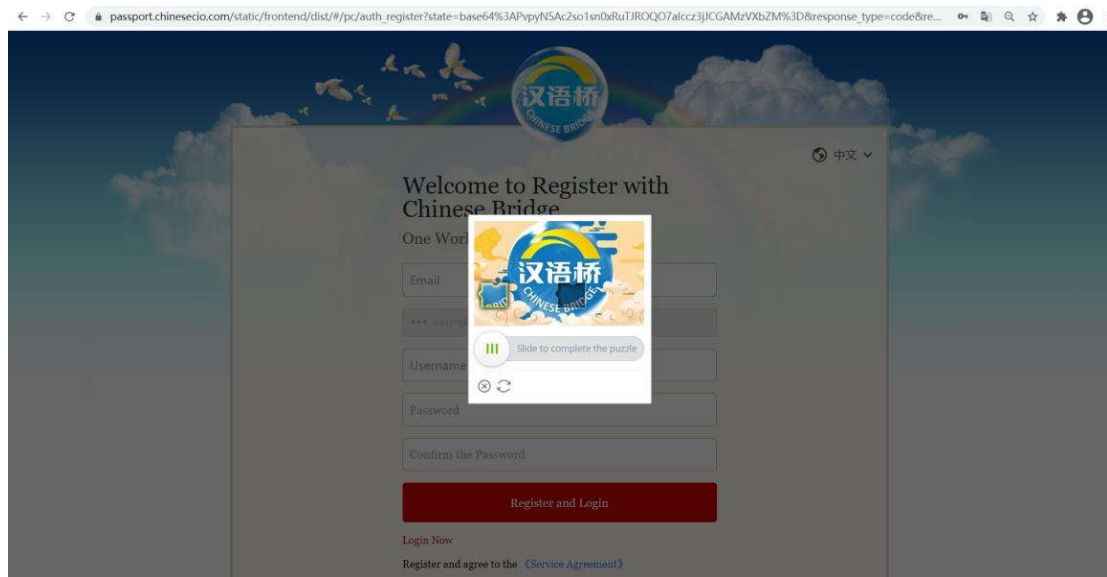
passport.chinesecio.com/static/frontend/dist/#/pc/auth_register?state=base64%3APvpyN5Ac2so1sn0xRuTJROQO7alccz3jJCGAMzVXbZM%3D&response_type=code&re...

汉语桥
CHINESE BRIDGE

中文

Welcome to Register with Chinese Bridge

One Worl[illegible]

Email

*** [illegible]

Username

Password

Confirm the Password

Register and Login

Login Now

Register and agree to the 《Service Agreement》

汉语桥
CHINESE BRIDGE

Slide to complete the puzzle